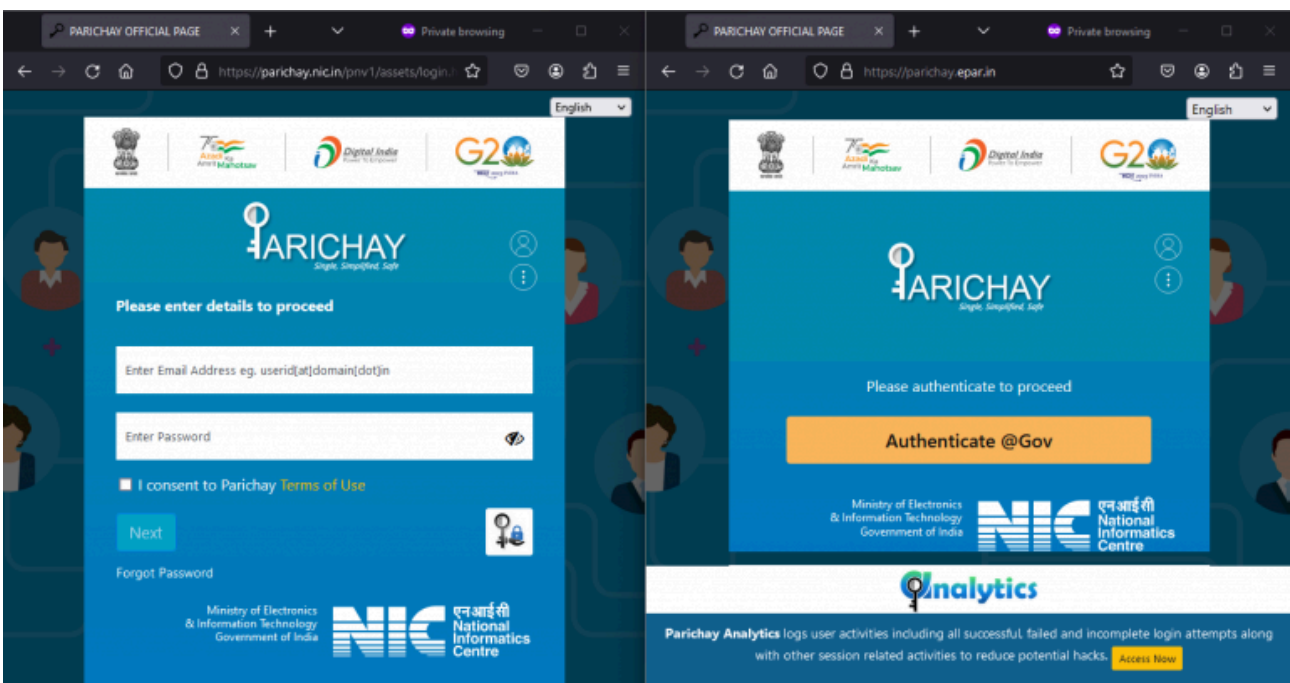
PARICHAY OFFICIAL PAGE × + Private browsing

https://parichay.nic.in/pnv1/assets/login.

English

Azadi Ka Amrit Mahotsav

Digital India Power To Empower

G20

PARICHAY
Single, Simplified, Safe

Please enter details to proceed

Enter Email Address eg. userid[at]domain[dot]in

Enter Password

I consent to Parichay Terms of Use

Next

Forgot Password

Ministry of Electronics & Information Technology Government of India

NIC एनआईसी National Informatics Centre

PARICHAY OFFICIAL PAGE × + Private browsing

https://parichay.epar.in

English

Azadi Ka Amrit Mahotsav

Digital India Power To Empower

G20

PARICHAY
Single, Simplified, Safe

Please authenticate to proceed

Authenticate @Gov

Ministry of Electronics & Information Technology Government of India

NIC एनआईसी National Informatics Centre

Analytics

Parichay Analytics logs user activities including all successful, failed and incomplete login attempts along with other session related activities to reduce potential hacks. Access Now